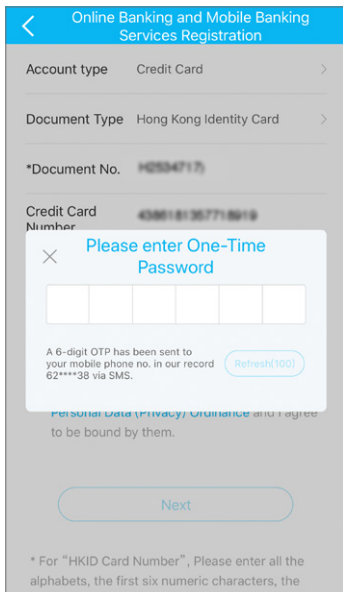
Online Banking and Mobile Banking Services Registration

Account type Credit Card

Document Type Hong Kong Identity Card

*Document No. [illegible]

Credit Card Number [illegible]

Please enter One-Time Password

A 6-digit OTP has been sent to your mobile phone no. in our record 62****38 via SMS.

Refresh(100)

Personal Data (Privacy) Ordinance and I agree to be bound by them.

Next

* For "HKID Card Number", Please enter all the alphabets, the first six numeric characters, the